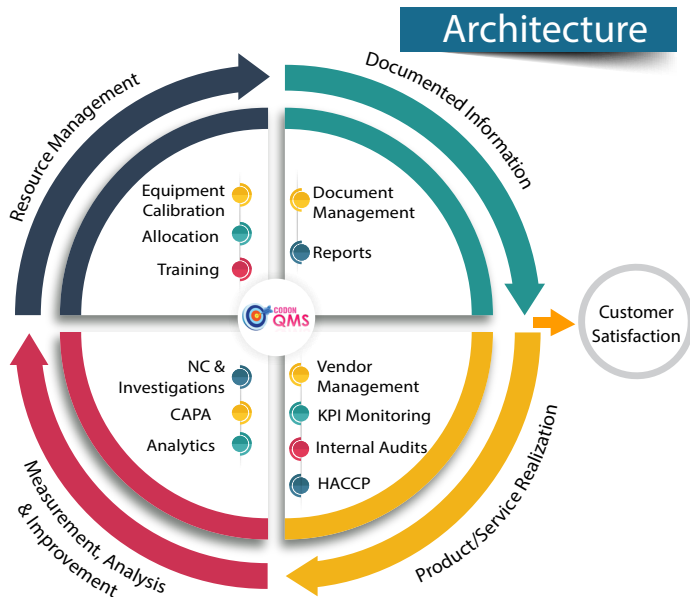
Architecture

Resource Management

Documented Information

Equipment Calibration

Allocation

Training

Document Management

Reports

CODON QMS

Customer Satisfaction

NC & Investigations

CAPA

Analytics

Vendor Management

KPI Monitoring

Internal Audits

HACCP

Measurement, Analysis & Improvement

Product/Service Realization